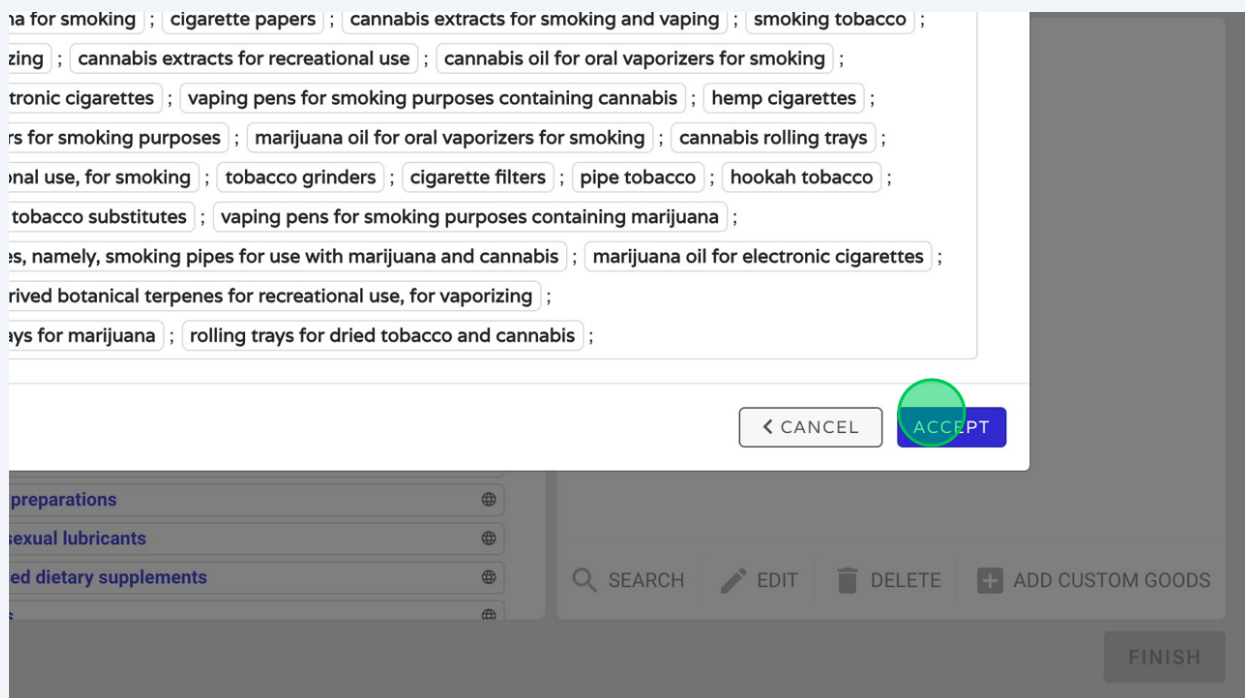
na for smoking ; cigarette papers ; cannabis extracts for smoking and vaping ; smoking tobacco ;
zing ; cannabis extracts for recreational use ; cannabis oil for oral vaporizers for smoking ;
tronic cigarettes ; vaping pens for smoking purposes containing cannabis ; hemp cigarettes ;
rs for smoking purposes ; marijuana oil for oral vaporizers for smoking ; cannabis rolling trays ;
onal use, for smoking ; tobacco grinders ; cigarette filters ; pipe tobacco ; hookah tobacco ;
tobacco substitutes ; vaping pens for smoking purposes containing marijuana ;
es, namely, smoking pipes for use with marijuana and cannabis ; marijuana oil for electronic cigarettes ;
rived botanical terpenes for recreational use, for vaporizing ;
ays for marijuana ; rolling trays for dried tobacco and cannabis ;

CANCEL
ACCEPT

preparations
sexual lubricants
ed dietary supplements

SEARCH
EDIT
DELETE
ADD CUSTOM GOODS

FINISH